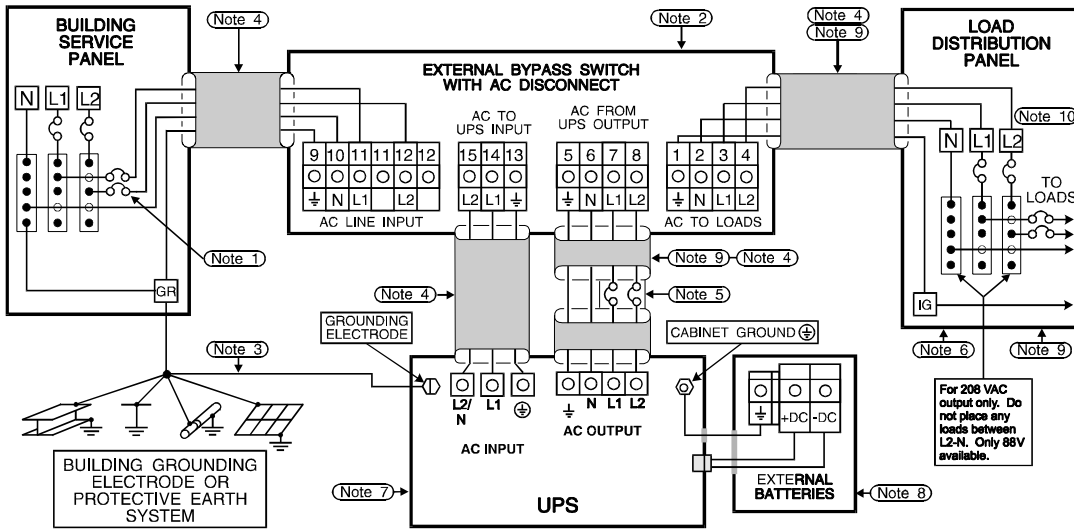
BUILDING SERVICE PANEL

N L1 L2

Note 4

Note 2

EXTERNAL BYPASS SWITCH WITH AC DISCONNECT

Note 4
Note 9

LOAD DISTRIBUTION PANEL

Note 10

AC TO UPS INPUT

AC FROM UPS OUTPUT

9 10 11 11 12 12

$\oplus$ N L1 L2

AC LINE INPUT

15 14 13

L2 L1 $\oplus$

5 6 7 8

$\oplus$ N L1 L2

1 2 3 4

$\oplus$ N L1 L2

AC TO LOADS

N L1 L2

TO LOADS

Note 1

GR

Note 9 Note 4

Note 4

Note 5

IG

GROUNDING ELECTRODE

CABINET GROUND

Note 3

Note 6

Note 9

L2/ N

L1

AC INPUT

N L1 L2

AC OUTPUT

+DC -DC

For 208 VAC output only. Do not place any loads between L2-N. Only 88V available.

BUILDING GROUNDING ELECTRODE OR PROTECTIVE EARTH SYSTEM

Note 7

UPS

EXTERNAL BATTERIES

Note 8